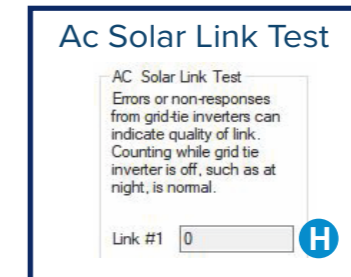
Ac Solar Link Test

AC Solar Link Test

Errors or non-responses from grid-tie inverters can indicate quality of link. Counting while grid tie inverter is off, such as at night, is normal.

Link #1 0

H